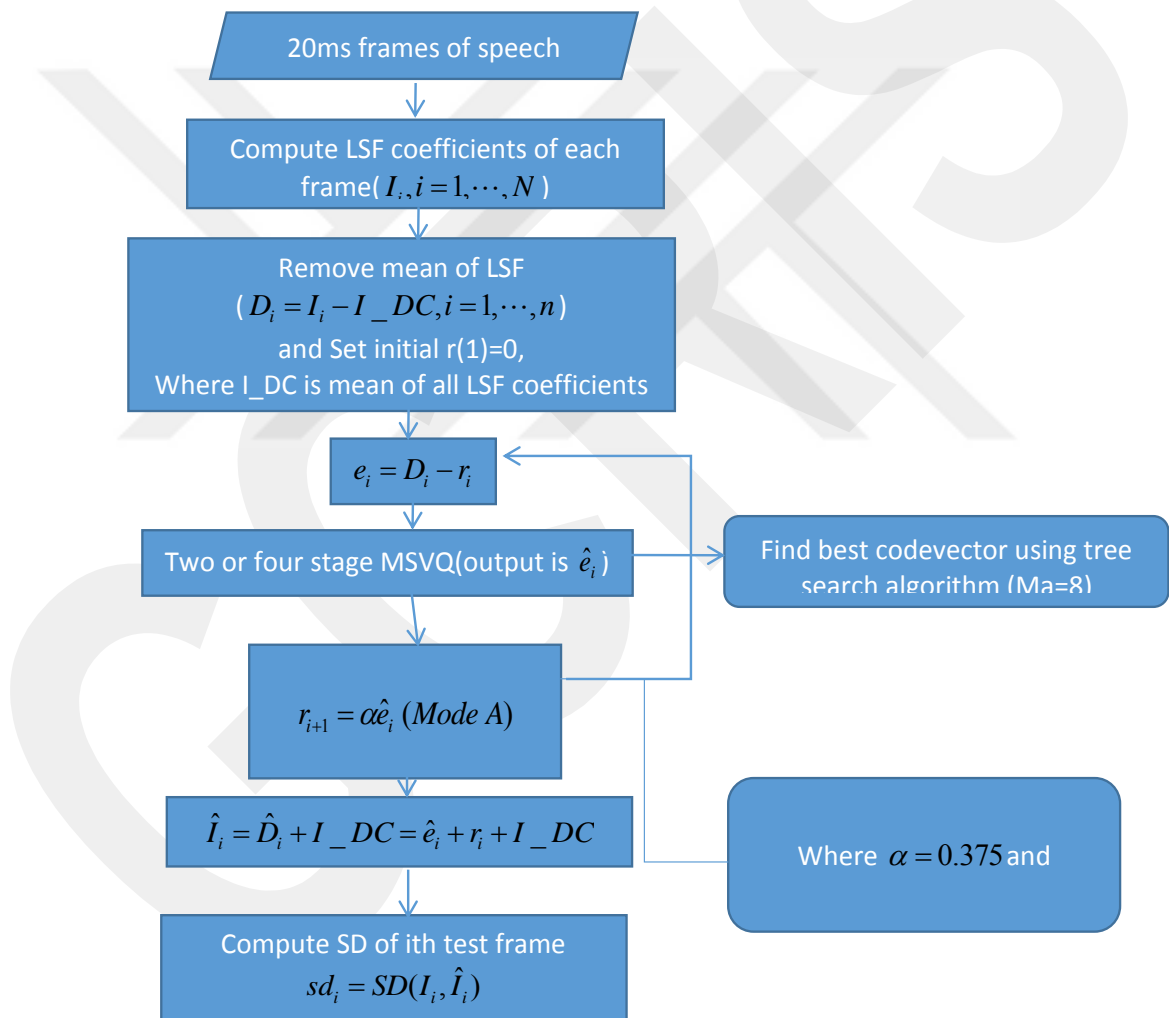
20ms frames of speech

Compute LSF coefficients of each frame( $I_i, i=1,\cdots,N$ )

Remove mean of LSF
( $D_i = I_i - I\_DC, i=1,\cdots,n$ )
and Set initial r(1)=0,
Where I_DC is mean of all LSF coefficients

$e_i = D_i - r_i$

Two or four stage MSVQ(output is $\hat{e}_i$ )

Find best codevector using tree search algorithm (Ma=8)

$r_{i+1} = \alpha\hat{e}_i \ (Mode\ A)$

$\hat{I}_i = \hat{D}_i + I\_DC = \hat{e}_i + r_i + I\_DC$

Where $\alpha = 0.375$ and

Compute SD of ith test frame
$sd_i = SD(I_i, \hat{I}_i)$